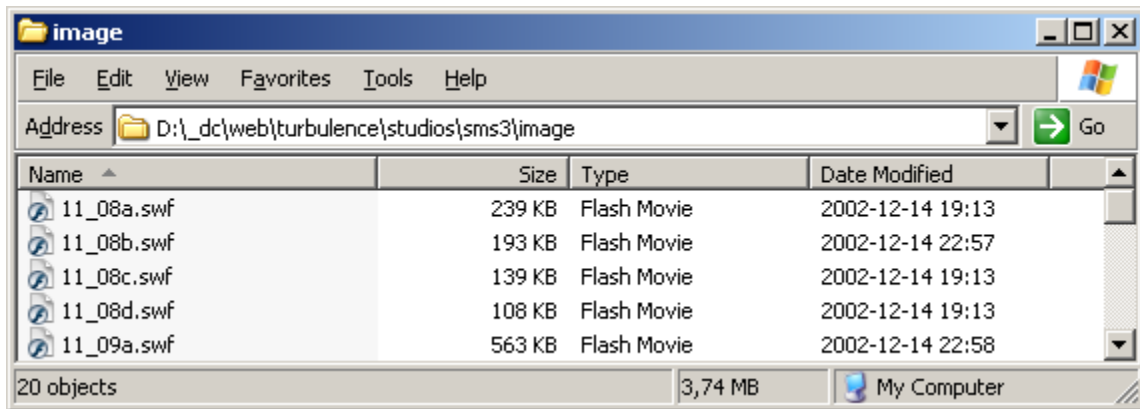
image

File Edit View Favorites Tools Help

Address D:\_dc\web\turbulence\studios\sms3\image Go

| Name | Size | Type | Date Modified |
|---|---|---|---|
| 11_08a.swf | 239 KB | Flash Movie | 2002-12-14 19:13 |
| 11_08b.swf | 193 KB | Flash Movie | 2002-12-14 22:57 |
| 11_08c.swf | 139 KB | Flash Movie | 2002-12-14 19:13 |
| 11_08d.swf | 108 KB | Flash Movie | 2002-12-14 19:13 |
| 11_09a.swf | 563 KB | Flash Movie | 2002-12-14 22:58 |

20 objects 3,74 MB My Computer